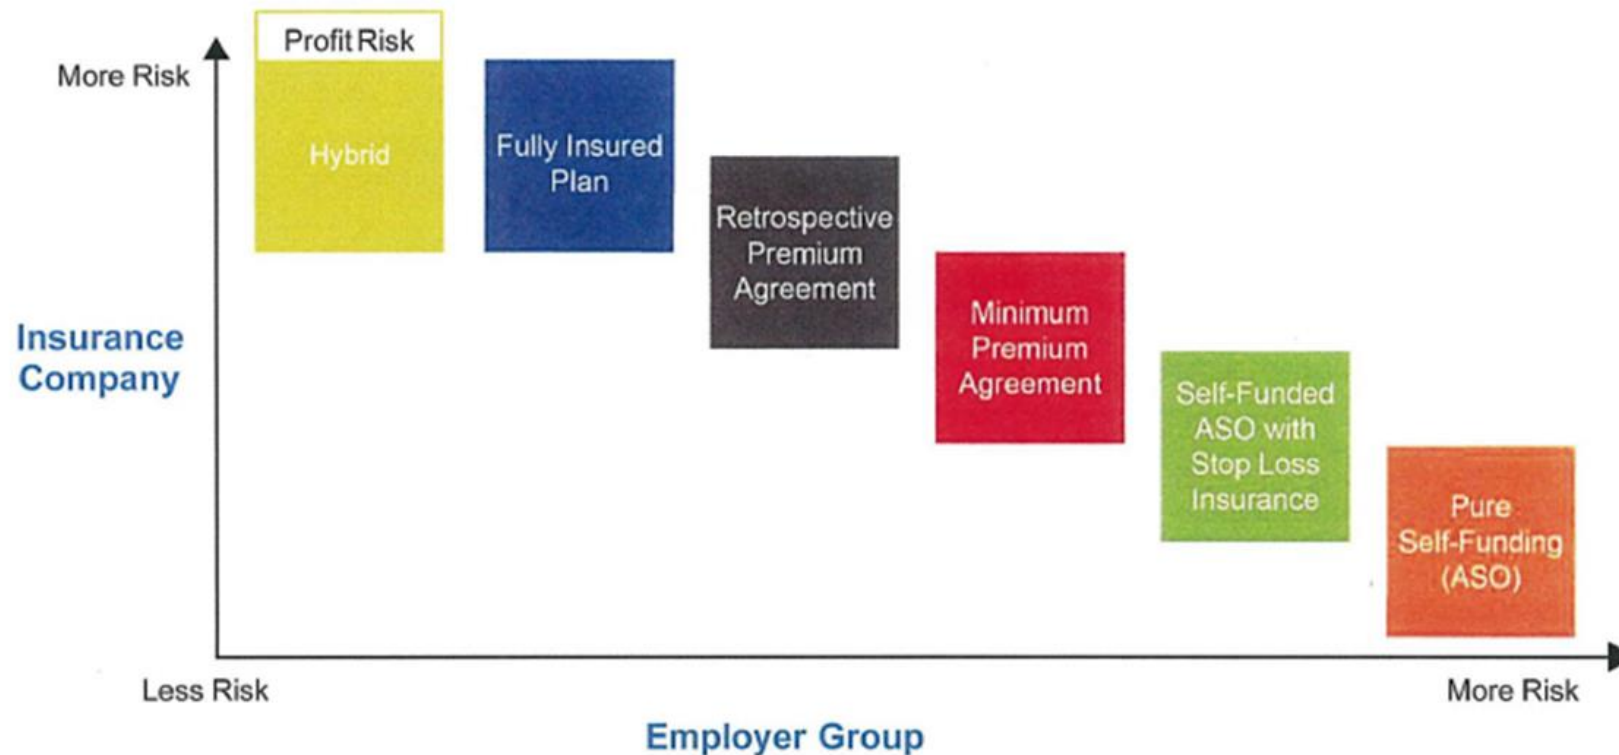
Profit Risk

More Risk

Hybrid

Fully Insured Plan

Retrospective Premium Agreement

Insurance Company

Minimum Premium Agreement

Self-Funded ASO with Stop Loss Insurance

Pure Self-Funding (ASO)

Less Risk

More Risk

Employer Group